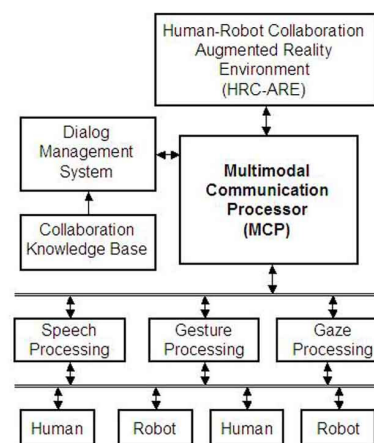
Human-Robot Collaboration Augmented Reality Environment (HRC-ARE)

Dialog Management System

Multimodal Communication Processor (MCP)

Collaboration Knowledge Base

Speech Processing

Gesture Processing

Gaze Processing

Human

Robot

Human

Robot